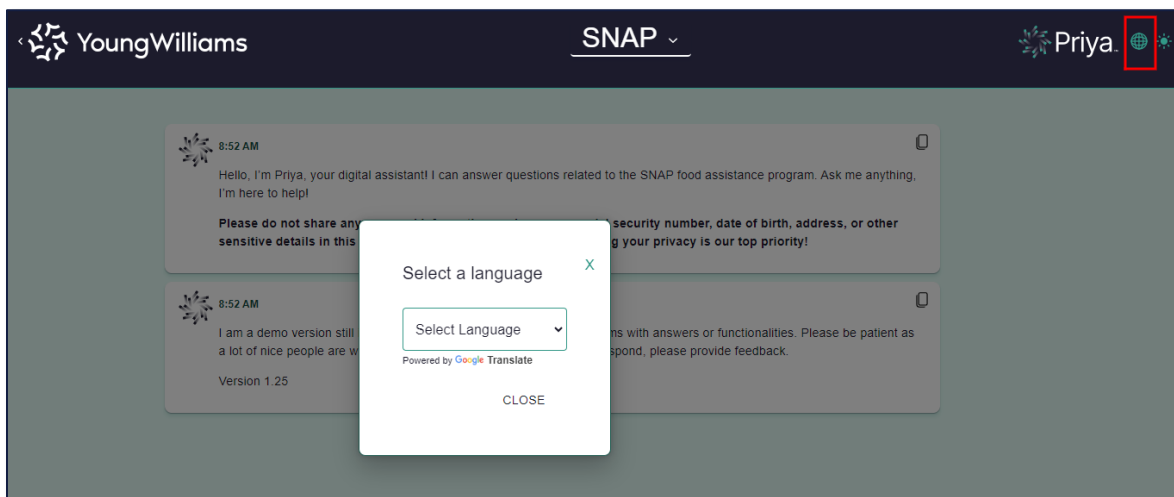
YoungWilliams

SNAP

Priya

8:52 AM

Hello, I'm Priya, your digital assistant! I can answer questions related to the SNAP food assistance program. Ask me anything, I'm here to help!

Please do not share any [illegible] security number, date of birth, address, or other sensitive details in this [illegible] g your privacy is our top priority!

8:52 AM

I am a demo version still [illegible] ms with answers or functionalities. Please be patient as a lot of nice people are w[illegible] spond, please provide feedback.

Version 1.25

Select a language

X

Select Language

Powered by Google Translate

CLOSE